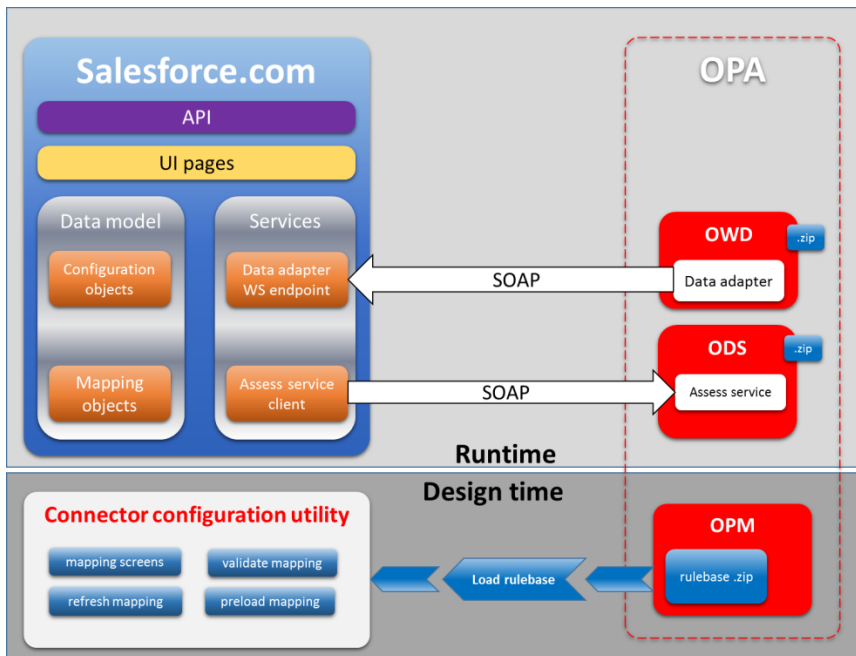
Salesforce.com

API

UI pages

Data model

Configuration objects

Mapping objects

Services

Data adapter WS endpoint

Assess service client

SOAP

SOAP

OPA

OWD

.zip

Data adapter

ODS

.zip

Assess service

Runtime

Design time

Connector configuration utility

mapping screens

validate mapping

refresh mapping

preload mapping

Load rulebase

OPM

rulebase .zip